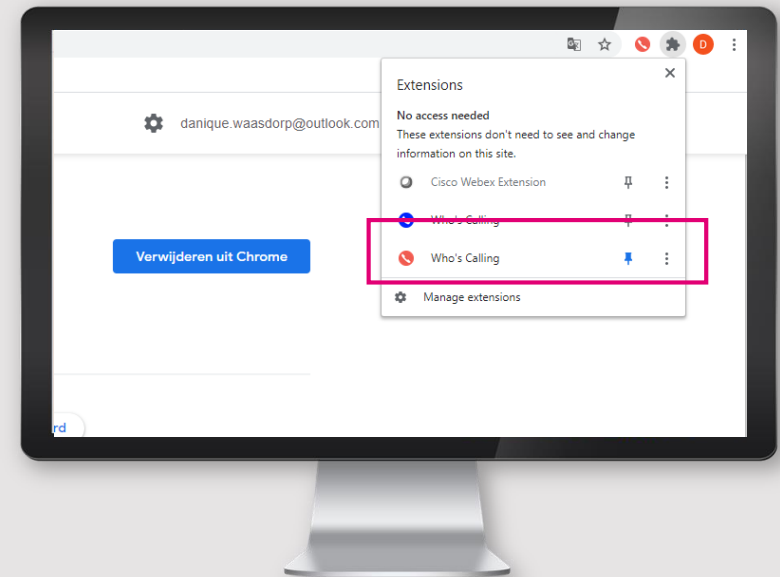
D

danique.waasdorp@outlook.com

Verwijderen uit Chrome

rd

Extensions

No access needed
These extensions don't need to see and change information on this site.

Cisco Webex Extension

Who's Calling

Who's Calling

Manage extensions